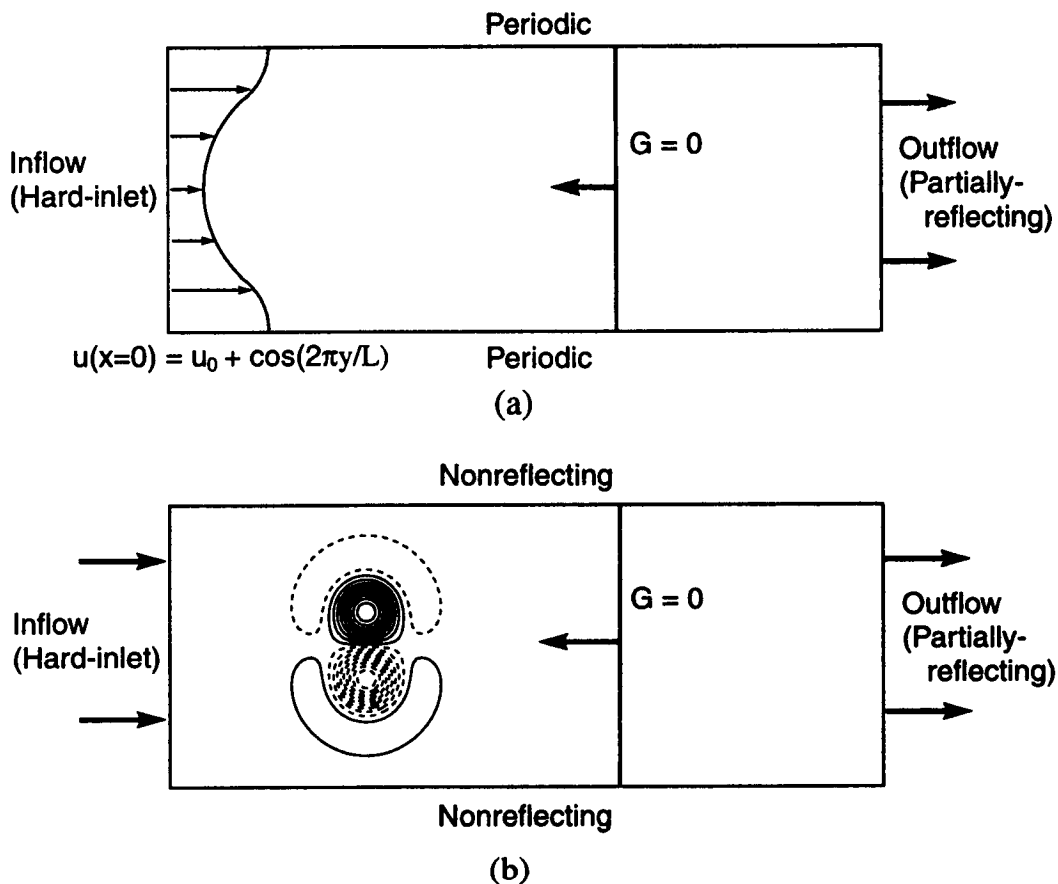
Periodic

Inflow (Hard-inlet)

G = 0

Outflow (Partially-reflecting)

$u(x=0) = u_0 + \cos(2\pi y/L)$

Periodic

(a)

Nonreflecting

Inflow (Hard-inlet)

G = 0

Outflow (Partially-reflecting)

Nonreflecting

(b)